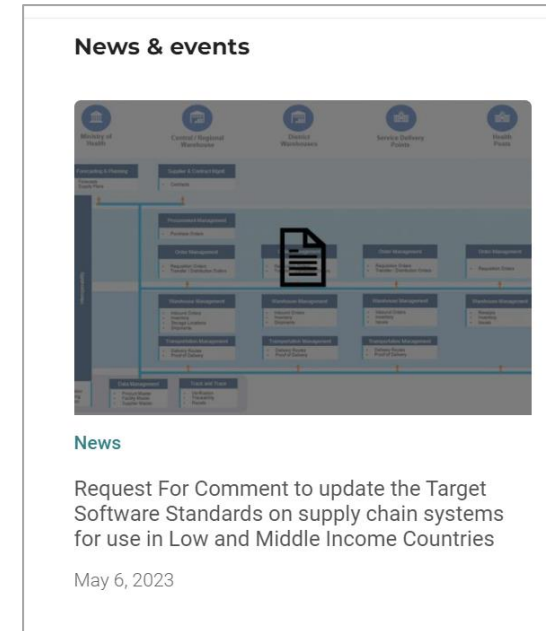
News & events

Ministry of Health

Central / Regional Warehouse

District Warehouses

Service Delivery Points

Health Posts

Forecasting & Planning

Supplier & Contract Mgmt

Procurement Management

Order Management

Order Management

Order Management

Warehouse Management

Warehouse Management

Warehouse Management

Warehouse Management

Transportation Management

Transportation Management

Transportation Management

Data Management

Track and Trace

News

Request For Comment to update the Target Software Standards on supply chain systems for use in Low and Middle Income Countries

May 6, 2023